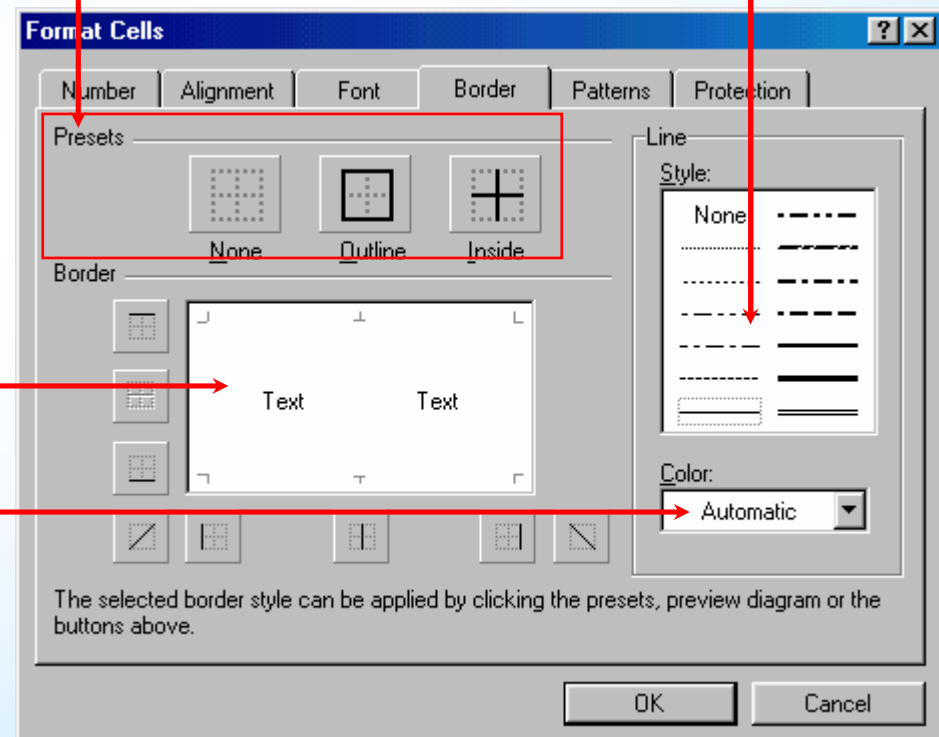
Format Cells

?

Number

Alignment

Font

Border

Patterns

Protection

Presets

None

Outline

Inside

Border

Text

Text

Line

Style:

None

Color:

Automatic

The selected border style can be applied by clicking the presets, preview diagram or the buttons above.

OK

Cancel